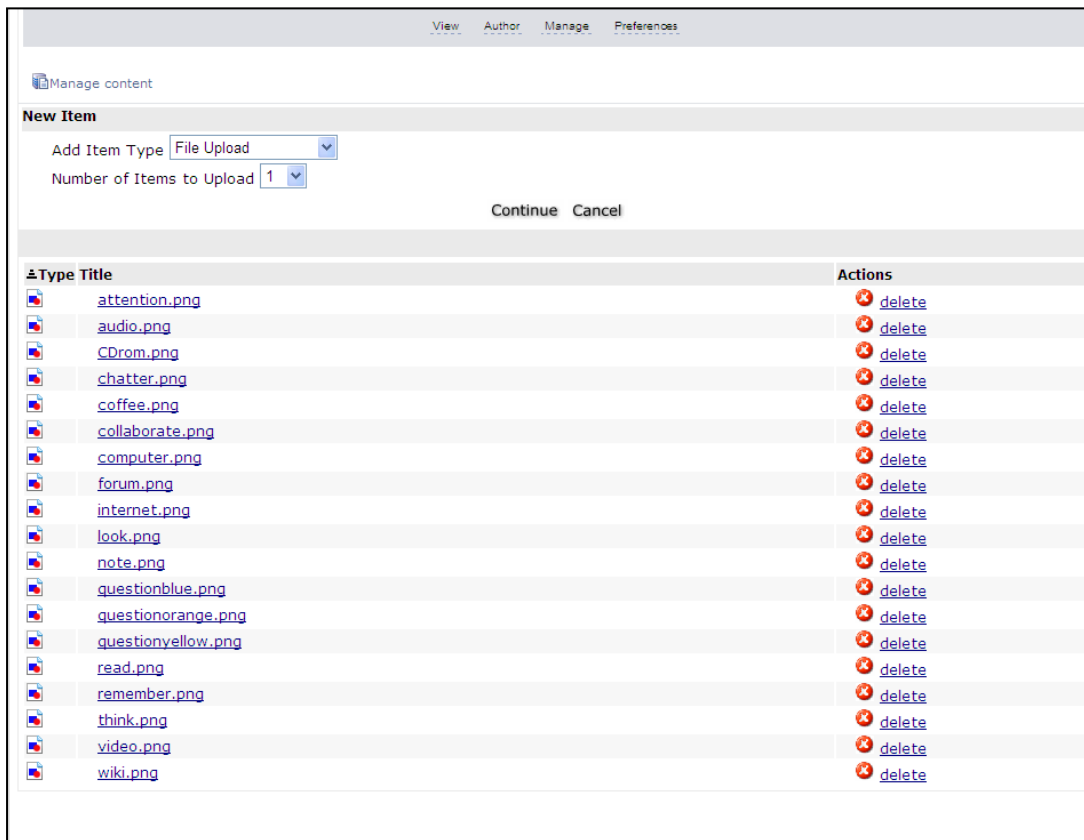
View Author Manage Preferences

Manage content

New Item

Add Item Type File Upload

Number of Items to Upload 1

Continue Cancel

| Type | Title | Actions |
|---|---|---|
| | attention.png | delete |
| | audio.png | delete |
| | CDrom.png | delete |
| | chatter.png | delete |
| | coffee.png | delete |
| | collaborate.png | delete |
| | computer.png | delete |
| | forum.png | delete |
| | internet.png | delete |
| | look.png | delete |
| | note.png | delete |
| | questionblue.png | delete |
| | questionorange.png | delete |
| | questionyellow.png | delete |
| | read.png | delete |
| | remember.png | delete |
| | think.png | delete |
| | video.png | delete |
| | wiki.png | delete |